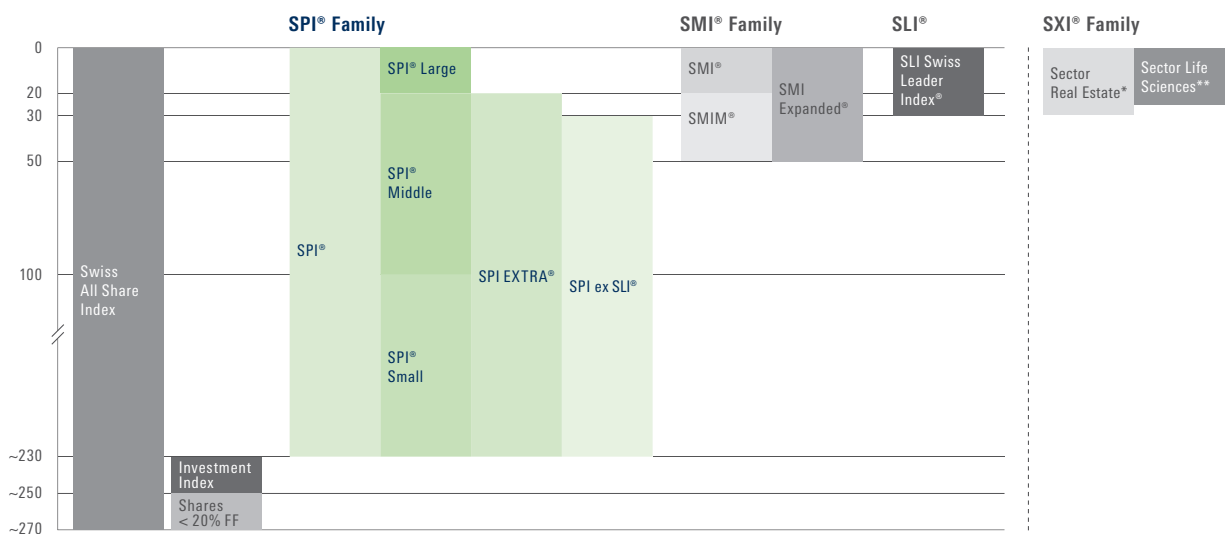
SPI® Family
SMI® Family
SLI®
SXI® Family

0
20
30
50
100
~230
~250
~270

Swiss All Share Index

Investment Index

Shares < 20% FF

SPI®

SPI® Large

SPI® Middle

SPI® Small

SPI EXTRA®

SPI ex SLI®

SMI®

SMIM®

SMI Expanded®

SLI Swiss Leader Index®

Sector Real Estate*

Sector Life Sciences**